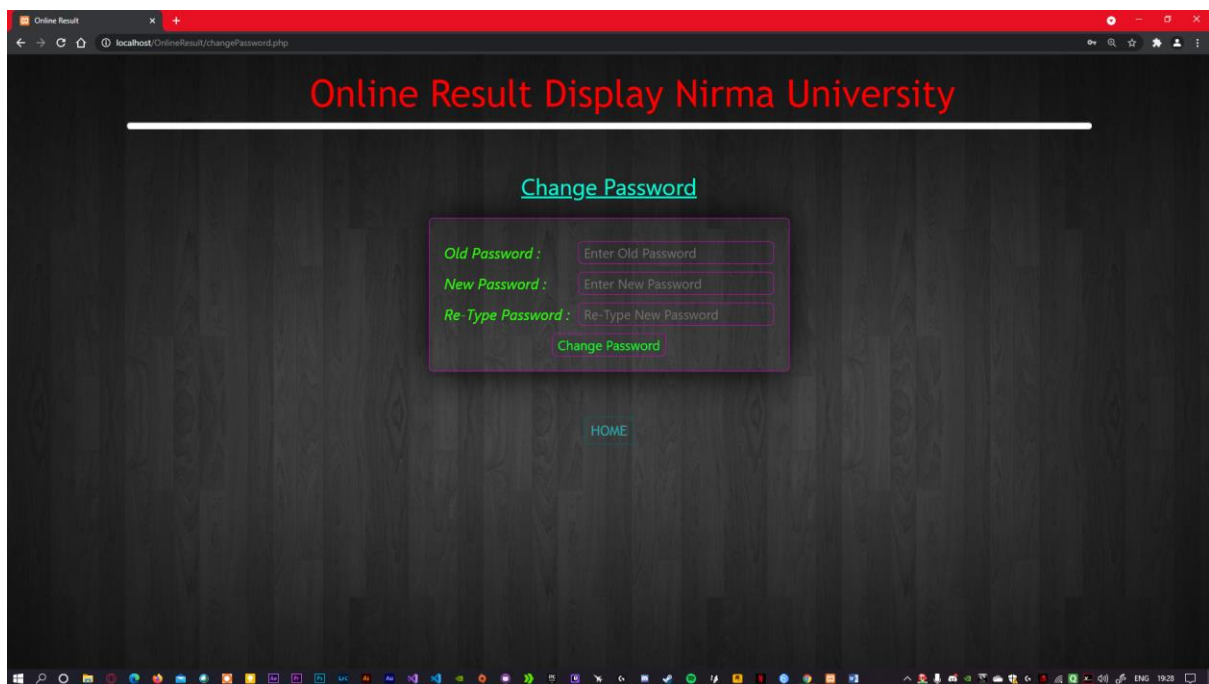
Online Result

localhost/OnlineResult/changePassword.php

Online Result Display Nirma University

Change Password

Old Password : Enter Old Password

New Password : Enter New Password

Re-Type Password : Re-Type New Password

Change Password

HOME

ENG 19:28